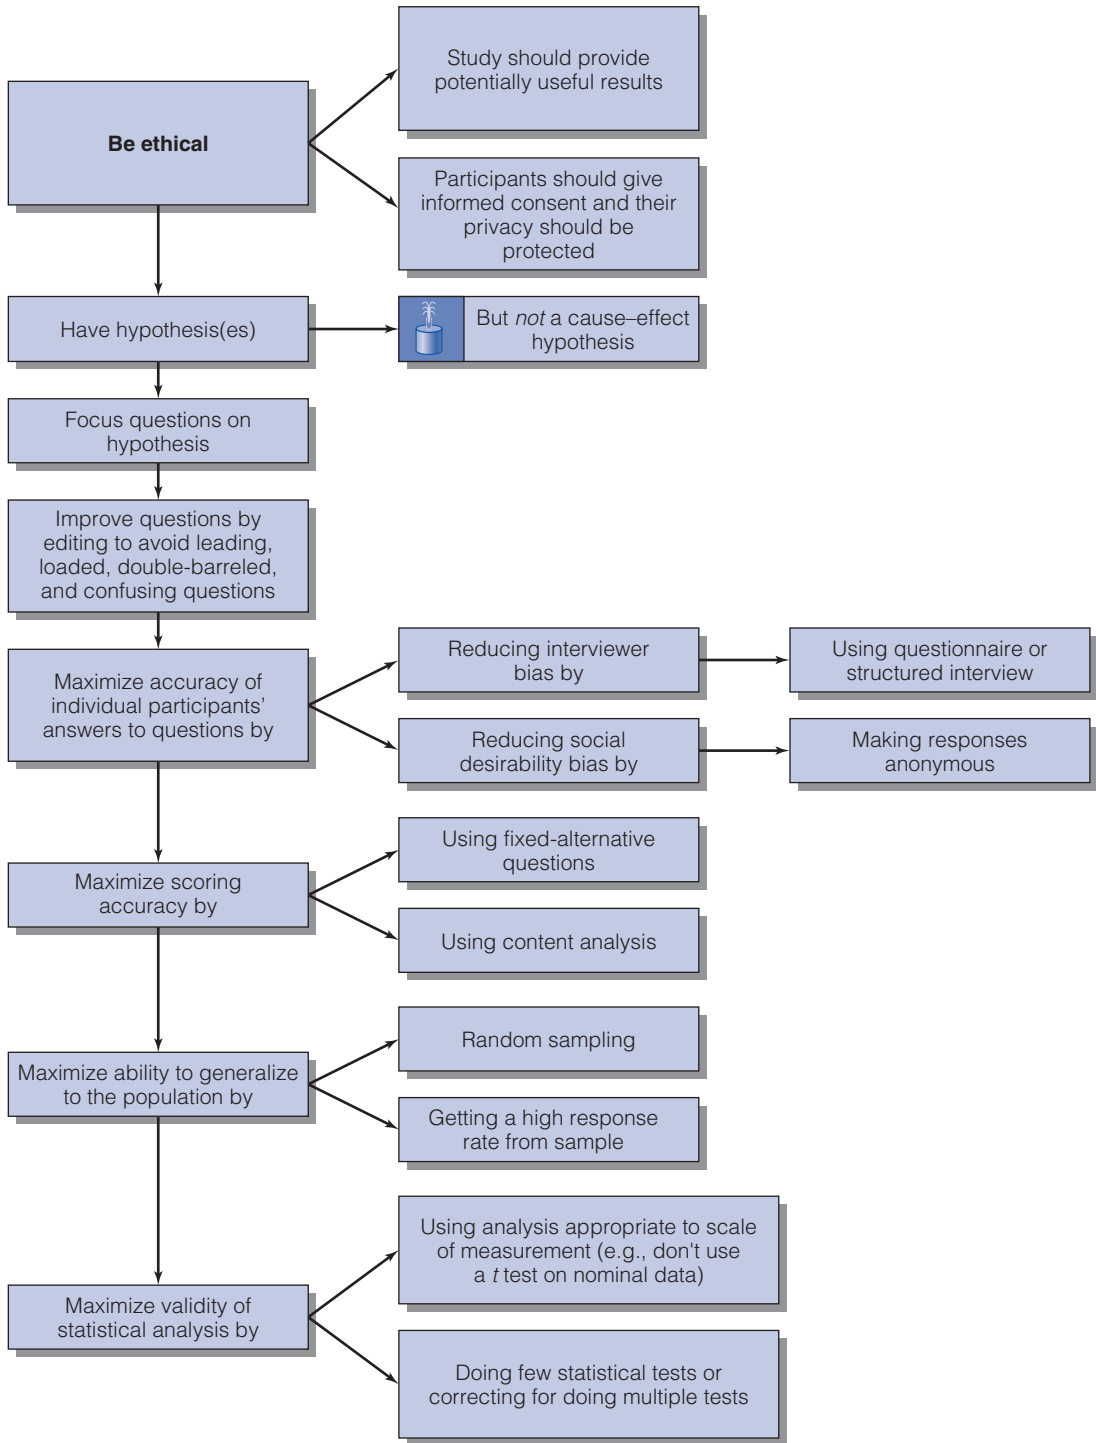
Be ethical

Study should provide potentially useful results

Participants should give informed consent and their privacy should be protected

Have hypothesis(es)

But *not* a cause–effect hypothesis

Focus questions on hypothesis

Improve questions by editing to avoid leading, loaded, double-barreled, and confusing questions

Maximize accuracy of individual participants' answers to questions by

Reducing interviewer bias by

Using questionnaire or structured interview

Reducing social desirability bias by

Making responses anonymous

Maximize scoring accuracy by

Using fixed-alternative questions

Using content analysis

Maximize ability to generalize to the population by

Random sampling

Getting a high response rate from sample

Maximize validity of statistical analysis by

Using analysis appropriate to scale of measurement (e.g., don't use a *t* test on nominal data)

Doing few statistical tests or correcting for doing multiple tests